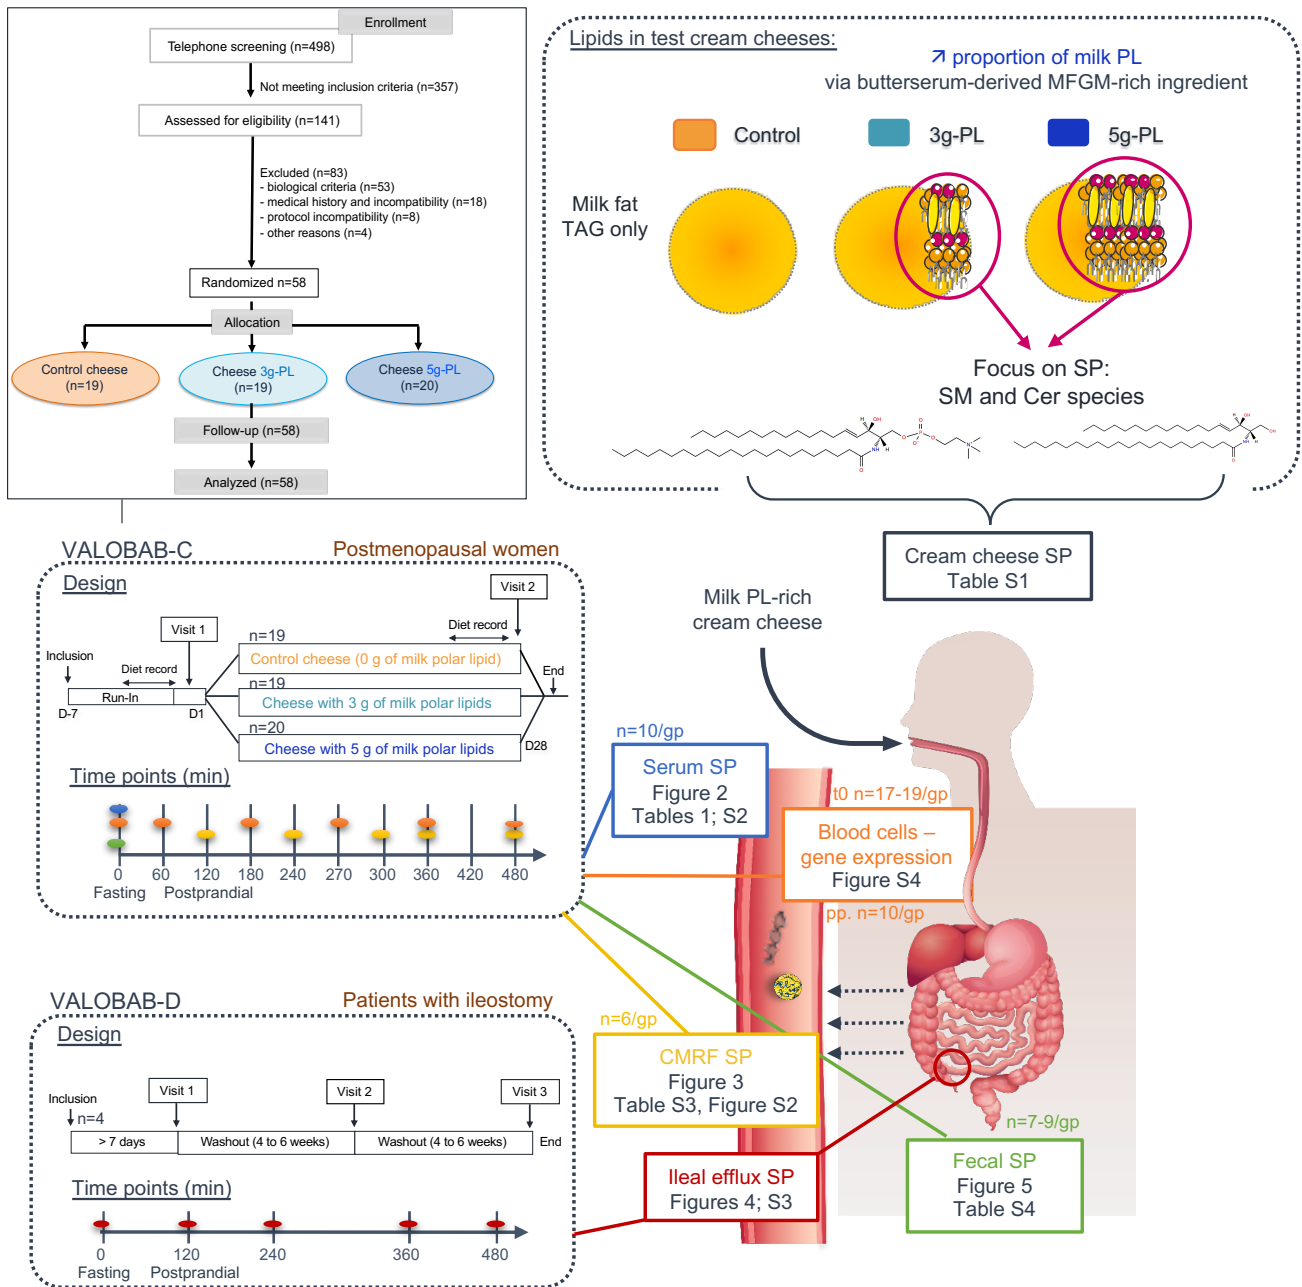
Enrollment
Telephone screening (n=498)
Not meeting inclusion criteria (n=357)
Assessed for eligibility (n=141)
Excluded (n=83)
- biological criteria (n=53)
- medical history and incompatibility (n=18)
- protocol incompatibility (n=8)
- other reasons (n=4)
Randomized n=58
Allocation
Control cheese (n=19)
Cheese 3g-PL (n=19)
Cheese 5g-PL (n=20)
Follow-up (n=58)
Analyzed (n=58)

Lipids in test cream cheeses:
↗ proportion of milk PL via butterserum-derived MFGM-rich ingredient
Control
3g-PL
5g-PL
Milk fat TAG only
Focus on SP: SM and Cer species
Cream cheese SP Table S1

VALOBAB-C
Postmenopausal women
Design
Visit 2
Diet record
Visit 1
n=19
Inclusion
Diet record
Control cheese (0 g of milk polar lipid)
End
Run-In
n=19
D-7
D1
Cheese with 3 g of milk polar lipids
n=20
Cheese with 5 g of milk polar lipids
D28
Time points (min)
0 60 120 180 240 270 300 360 420 480
Fasting Postprandial

Milk PL-rich cream cheese
n=10/gp
Serum SP
Figure 2
Tables 1; S2
t0 n=17-19/gp
Blood cells – gene expression
Figure S4
pp. n=10/gp

VALOBAB-D
Patients with ileostomy
Design
Inclusion
n=4
Visit 1
Visit 2
Visit 3
> 7 days
Washout (4 to 6 weeks)
Washout (4 to 6 weeks)
End
Time points (min)
0 120 240 360 480
Fasting Postprandial

n=6/gp
CMRF SP
Figure 3
Table S3, Figure S2
n=7-9/gp
Ileal efflux SP
Figures 4; S3
Fecal SP
Figure 5
Table S4